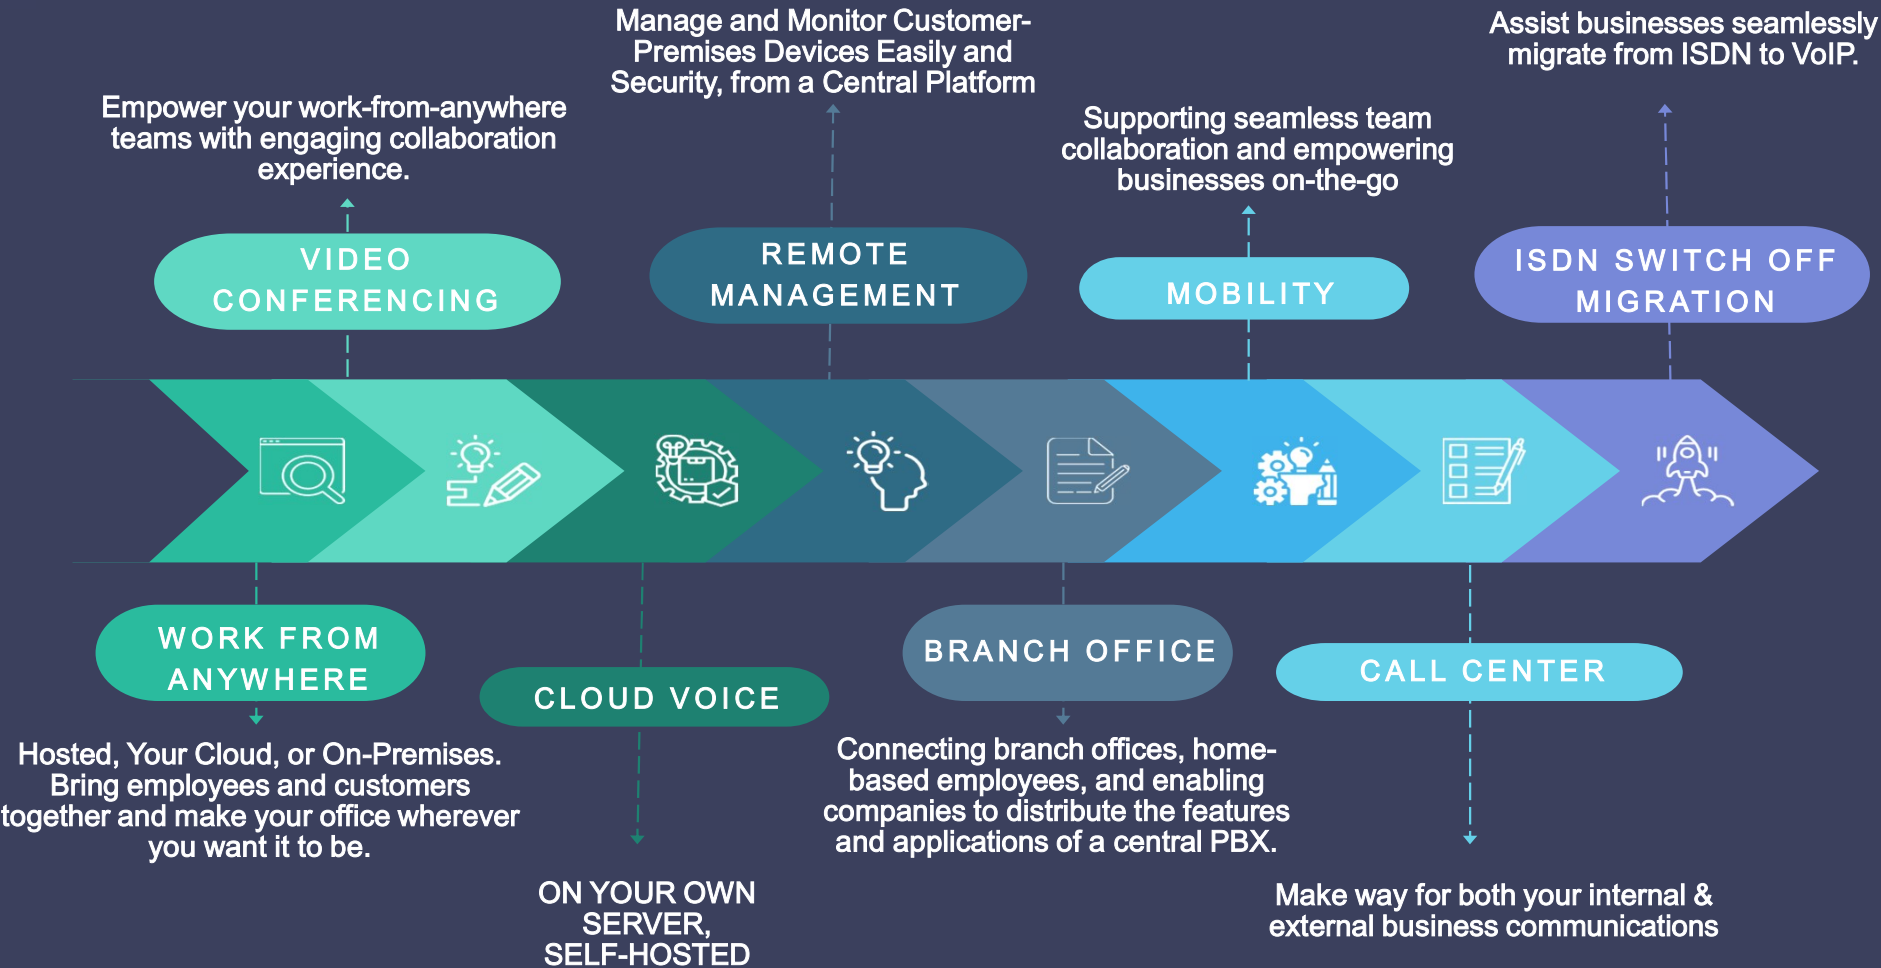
Manage and Monitor Customer-Premises Devices Easily and Security, from a Central Platform

Assist businesses seamlessly migrate from ISDN to VoIP.

Empower your work-from-anywhere teams with engaging collaboration experience.

Supporting seamless team collaboration and empowering businesses on-the-go

VIDEO CONFERENCING

REMOTE MANAGEMENT

MOBILITY

ISDN SWITCH OFF MIGRATION

WORK FROM ANYWHERE

CLOUD VOICE

BRANCH OFFICE

CALL CENTER

Hosted, Your Cloud, or On-Premises. Bring employees and customers together and make your office wherever you want it to be.

Connecting branch offices, home-based employees, and enabling companies to distribute the features and applications of a central PBX.

ON YOUR OWN SERVER, SELF-HOSTED

Make way for both your internal & external business communications